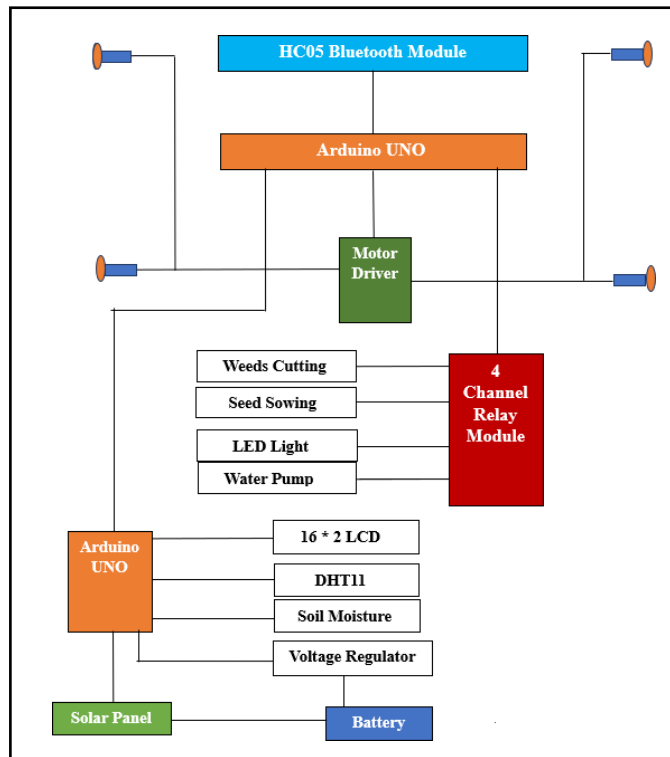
HC05 Bluetooth Module

Arduino UNO

Motor Driver

Weeds Cutting

Seed Sowing

LED Light

Water Pump

4 Channel Relay Module

Arduino UNO

16 * 2 LCD

DHT11

Soil Moisture

Voltage Regulator

Solar Panel

Battery